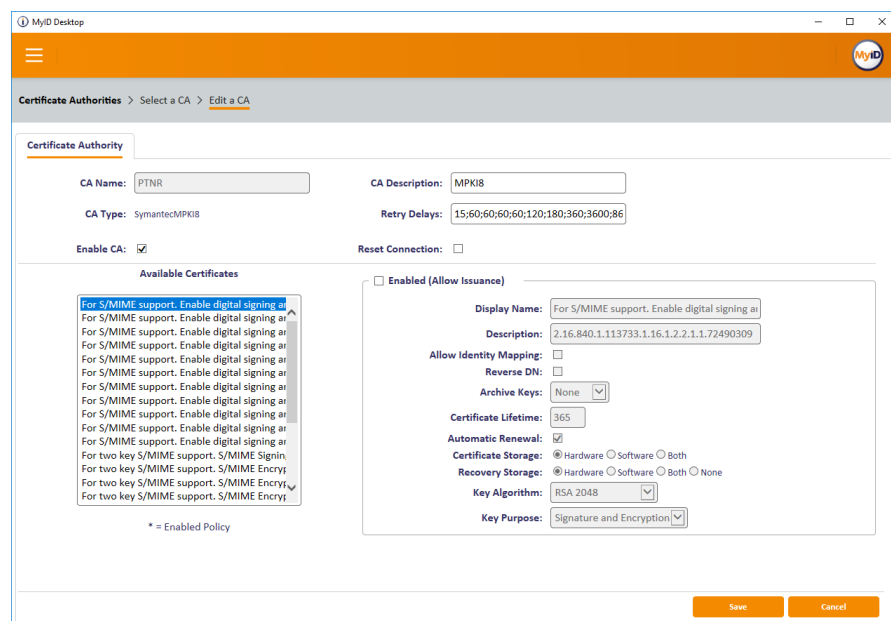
MyID Desktop

MyID

Certificate Authorities > Select a CA > Edit a CA

Certificate Authority

CA Name: PTNR
CA Description: MPKI8
CA Type: SymantecMPKI8
Retry Delays: 15;60;60;60;60;120;180;360;3600;86
Enable CA: ☑
Reset Connection: ☐

Available Certificates

For S/MIME support. Enable digital signing ar
For S/MIME support. Enable digital signing ar
For S/MIME support. Enable digital signing ar
For S/MIME support. Enable digital signing ar
For S/MIME support. Enable digital signing ar
For S/MIME support. Enable digital signing ar
For S/MIME support. Enable digital signing ar
For S/MIME support. Enable digital signing ar
For S/MIME support. Enable digital signing ar
For S/MIME support. Enable digital signing ar
For S/MIME support. Enable digital signing ar
For two key S/MIME support. S/MIME Signin
For two key S/MIME support. S/MIME Encryp
For two key S/MIME support. S/MIME Encryp
For two key S/MIME support. S/MIME Encryp

* = Enabled Policy

☐ Enabled (Allow Issuance)

Display Name: For S/MIME support. Enable digital signing ar
Description: 2.16.840.1.113733.1.16.1.2.2.1.1.72490309
Allow Identity Mapping: ☐
Reverse DN: ☐
Archive Keys: None
Certificate Lifetime: 365
Automatic Renewal: ☑
Certificate Storage: ◉ Hardware ○ Software ○ Both
Recovery Storage: ◉ Hardware ○ Software ○ Both ○ None
Key Algorithm: RSA 2048
Key Purpose: Signature and Encryption

Save
Cancel